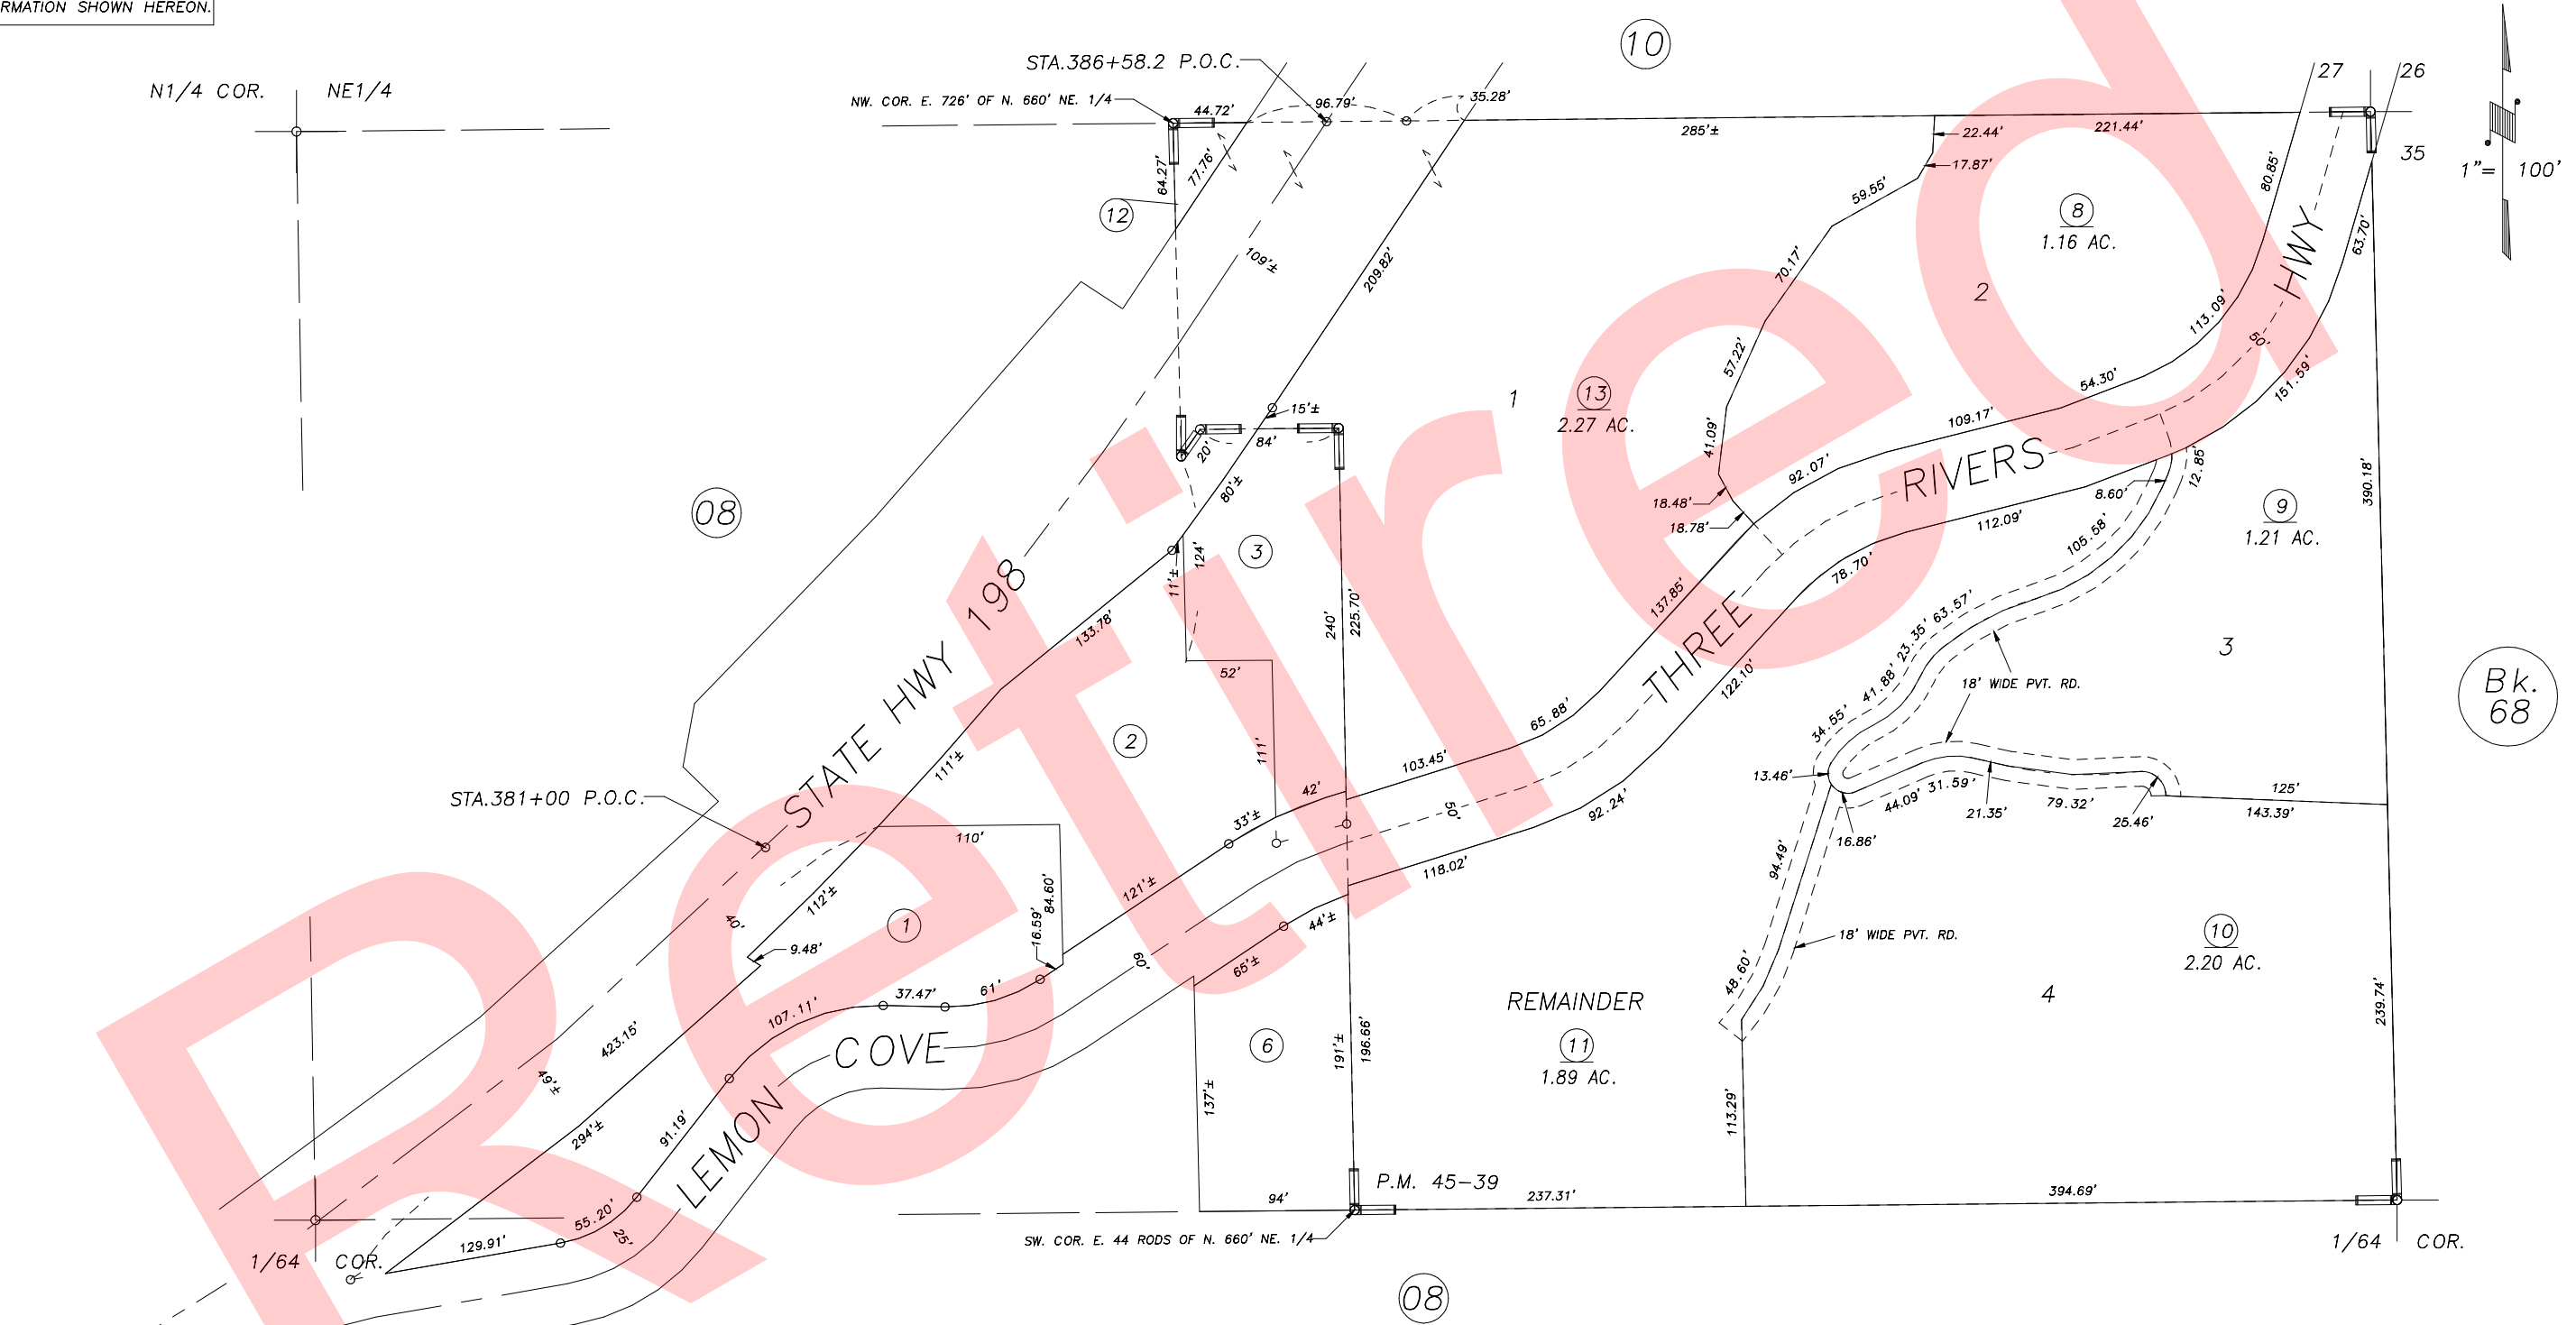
RMATION SHOWN HEREON.

N1/4 COR.
NE1/4

STA.386+58.2 P.O.C.
NW. COR. E. 726' OF N. 660' NE. 1/4
44.72'
96.79'
35.28'
10
285'±
22.44'
221.44'
17.87'
27
26
35
1"= 100'
64.27'
77.76'
12
109'±
209.82'
59.55'
8
1.16 AC.
80.85'
63.70'
70.17'
2
HWY
113.09'
90'
57.22'
1
13
2.27 AC.
54.30'
151.59'
41.09'
109.17'
15'±
20'
84'
80'±
92.07'
RIVERS
12.85'
18.48'
18.78'
8.60'
112.09'
9
1.21 AC.
390.18'
08
11'±
124'
3
105.58'
137.85'
78.70'
STATE HWY 198
133.78'
240'
225.70'
63.57'
23.35'
41.88'
34.55'
THREE
122.10'
3
52'
18' WIDE PVT. RD.
Bk. 68
2
111'±
111'
65.88'
13.46'
44.09'
31.59'
21.35'
79.32'
25.46'
125'
143.39'
STA.381+00 P.O.C.
103.45'
42'
33'±
50'
92.24'
16.86'
110'
121'±
118.02'
94.49'
112'±
1
84.60'
16.59'
40'
9.48'
44'±
18' WIDE PVT. RD.
10
2.20 AC.
60'
65'±
48.60'
4
37.47'
61'
REMAINDER
11
1.89 AC.
107.11'
COVE
6
423.15'
49'±
191'±
196.66'
239.74'
137'±
113.29'
294'±
91.19'
LEMON
P.M. 45-39
237.31'
394.69'
55.20'
94'
25'
129.91'
1/64 COR.
SW. COR. E. 44 RODS OF N. 660' NE. 1/4
1/64 COR.
08
Retired